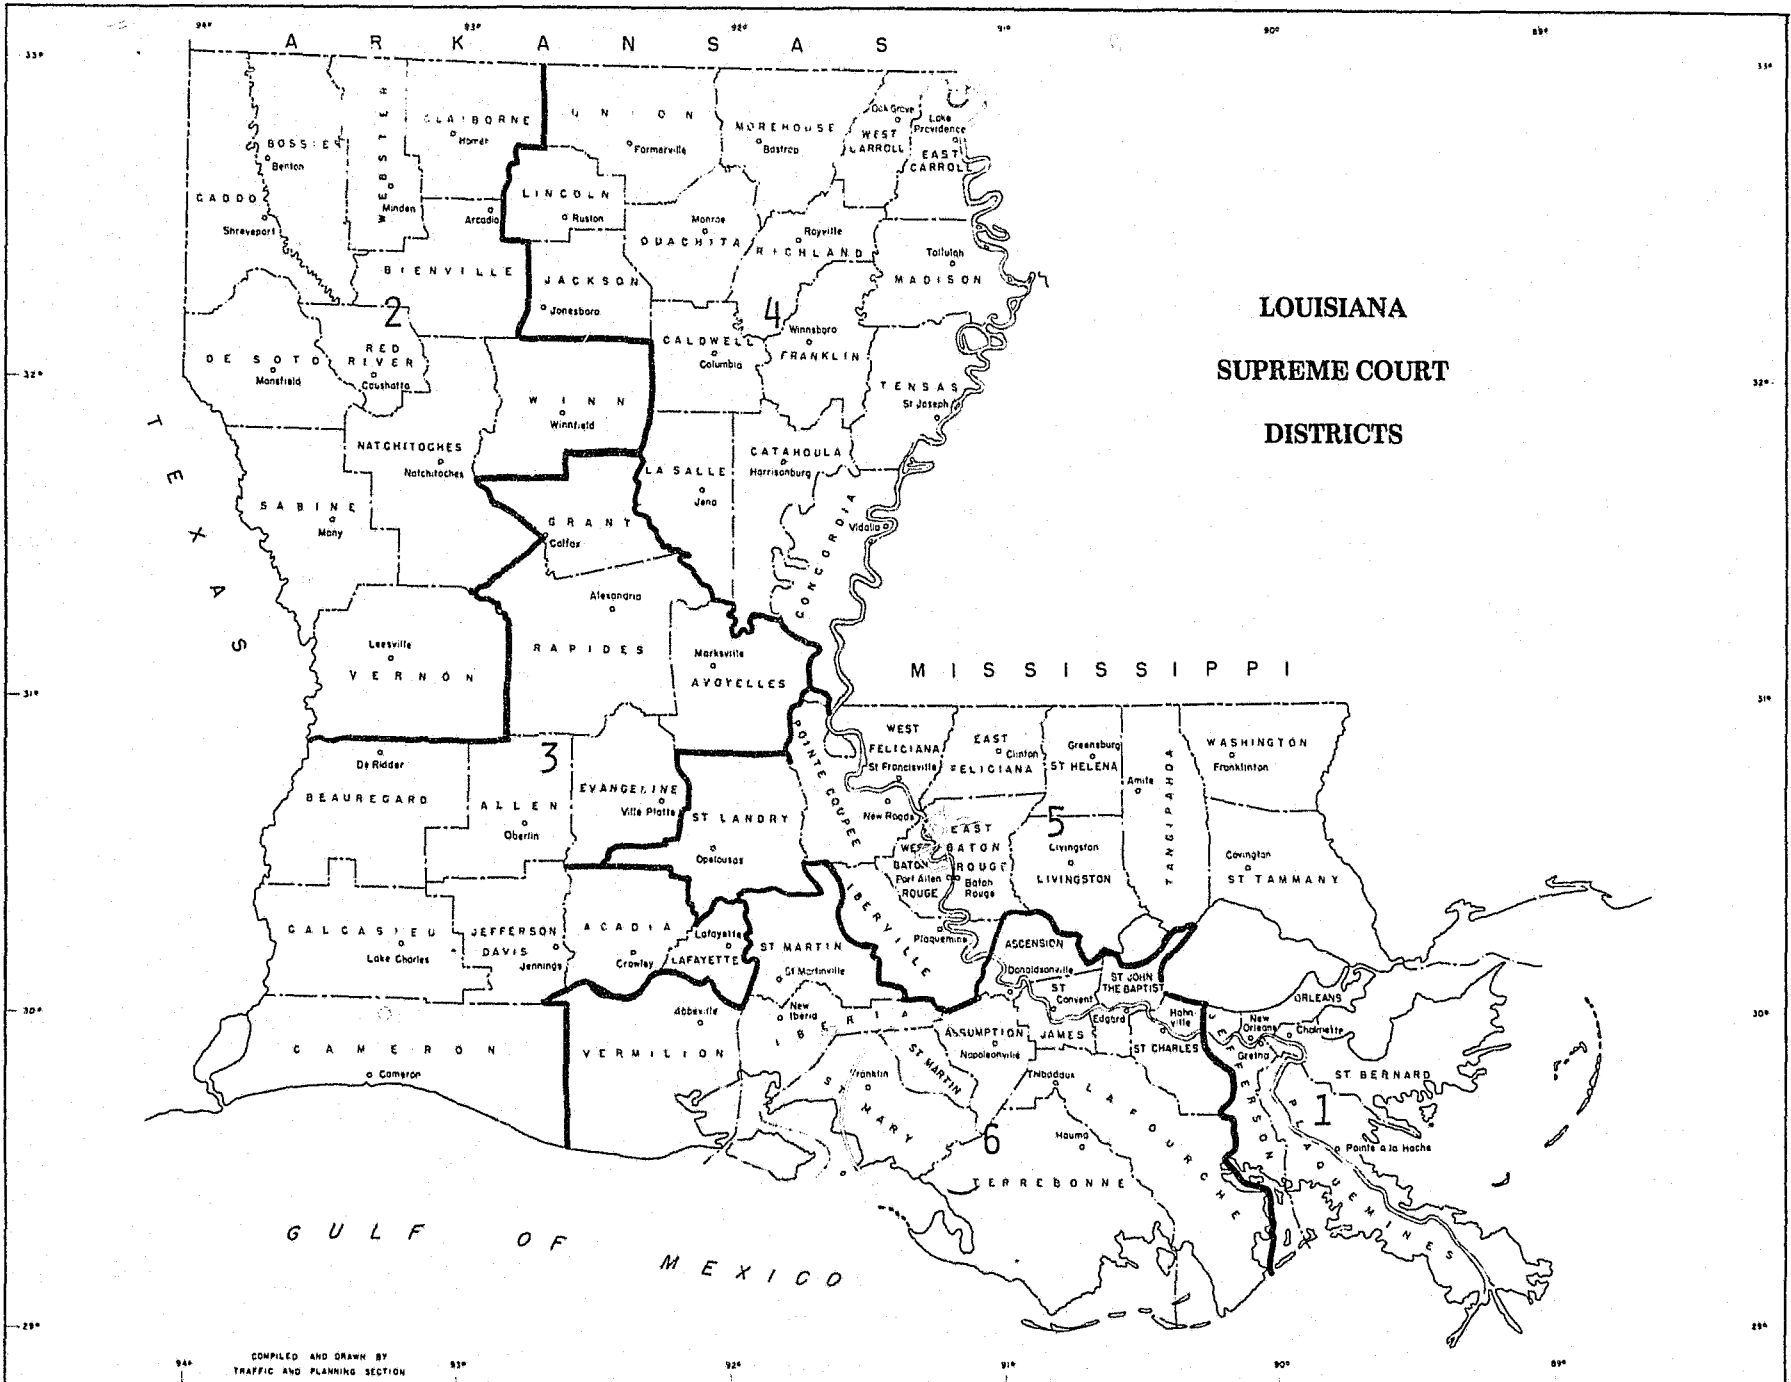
LOUISIANA

SUPREME COURT

DISTRICTS

ARKANSAS

TEXAS

MISSISSIPPI

GULF OF MEXICO

94° 93° 92° 91° 90° 89°

33° 32° 31° 30° 29°

CADDO
Shreveport
BOSSIER
Benton
WEBSTER
Minden
CLAIBORNE
Homer
UNION
Farmerville
MOREHOUSE
Bastrop
Oak Grove
WEST CARROLL
Lake Providence
EAST CARROLL
LINCOLN
Ruston
Arcadia
BIENVILLE
Monroe
OUACHITA
Rayville
RICHLAND
Tallulah
MADISON
JACKSON
Jonesboro
2
4
DE SOTO
Mansfield
RED RIVER
Coushatta
CALDWELL
Columbia
Winnsboro
FRANKLIN
TENSAS
St Joseph
WINN
Winnfield
NATCHITOCHES
Natchitoches
LA SALLE
Jena
CATAHOULA
Harrisonburg
SABINE
Many
GRANT
Colfax
CONCORDIA
Vidalia
Alexandria
RAPIDES
Leesville
VERNON
Marksville
AVOYELLES
WEST FELICIANA
St Francisville
EAST FELICIANA
Clinton
Greensburg
ST HELENA
Amite
TANGIPAHOA
WASHINGTON
Franklinton
POINTE COUPEE
New Roads
De Ridder
BEAUREGARD
3
ALLEN
Oberlin
EVANGELINE
Ville Platte
ST LANDRY
Opelousas
EAST BATON ROUGE
Baton Rouge
WEST BATON ROUGE
Port Allen
5
Livingston
LIVINGSTON
Covington
ST TAMMANY
CALCASIEU
Lake Charles
JEFFERSON DAVIS
Jennings
ACADIA
Crowley
Lafayette
LAFAYETTE
ST MARTIN
St Martinville
IBERVILLE
Plaquemine
ASCENSION
Donaldsonville
ST JAMES
Convent
ST JOHN THE BAPTIST
Edgard
Hahnville
ORLEANS
New Orleans
Chalmette
Gretna
ST CHARLES
JEFFERSON
CAMERON
Cameron
VERMILION
Abbeville
New Iberia
IBERIA
ASSUMPTION
Napoleonville
Franklin
ST MARY
ST MARTIN
Thibodaux
LAFOURCHE
ST BERNARD
1
Pointe a la Hache
PLAQUEMINES
6
Houma
TERREBONNE

COMPILED AND DRAWN BY
TRAFFIC AND PLANNING SECTION